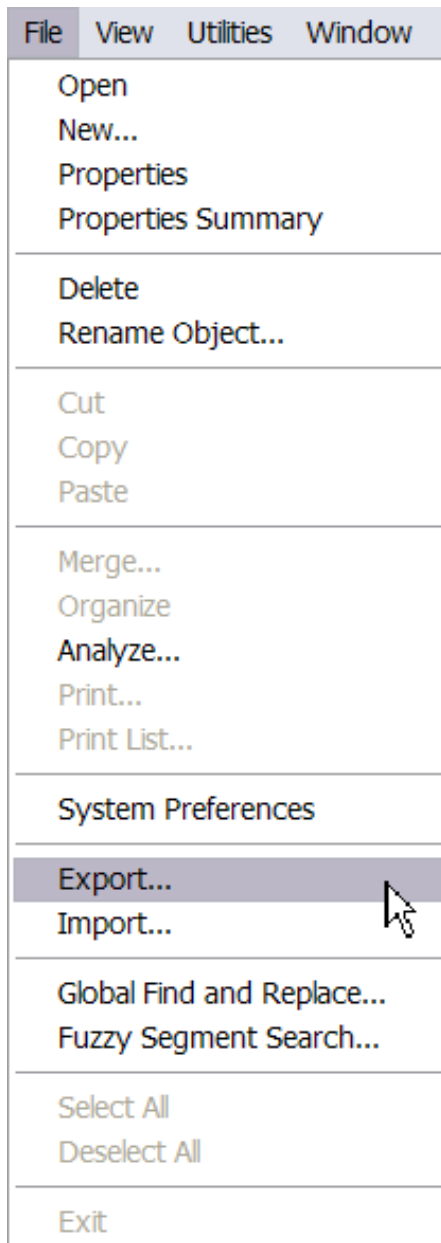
File View Utilities Window

Open
New...
Properties
Properties Summary

Delete
Rename Object...

Cut
Copy
Paste

Merge...
Organize
Analyze...
Print...
Print List...

System Preferences

Export...
Import...

Global Find and Replace...
Fuzzy Segment Search...

Select All
Deselect All

Exit